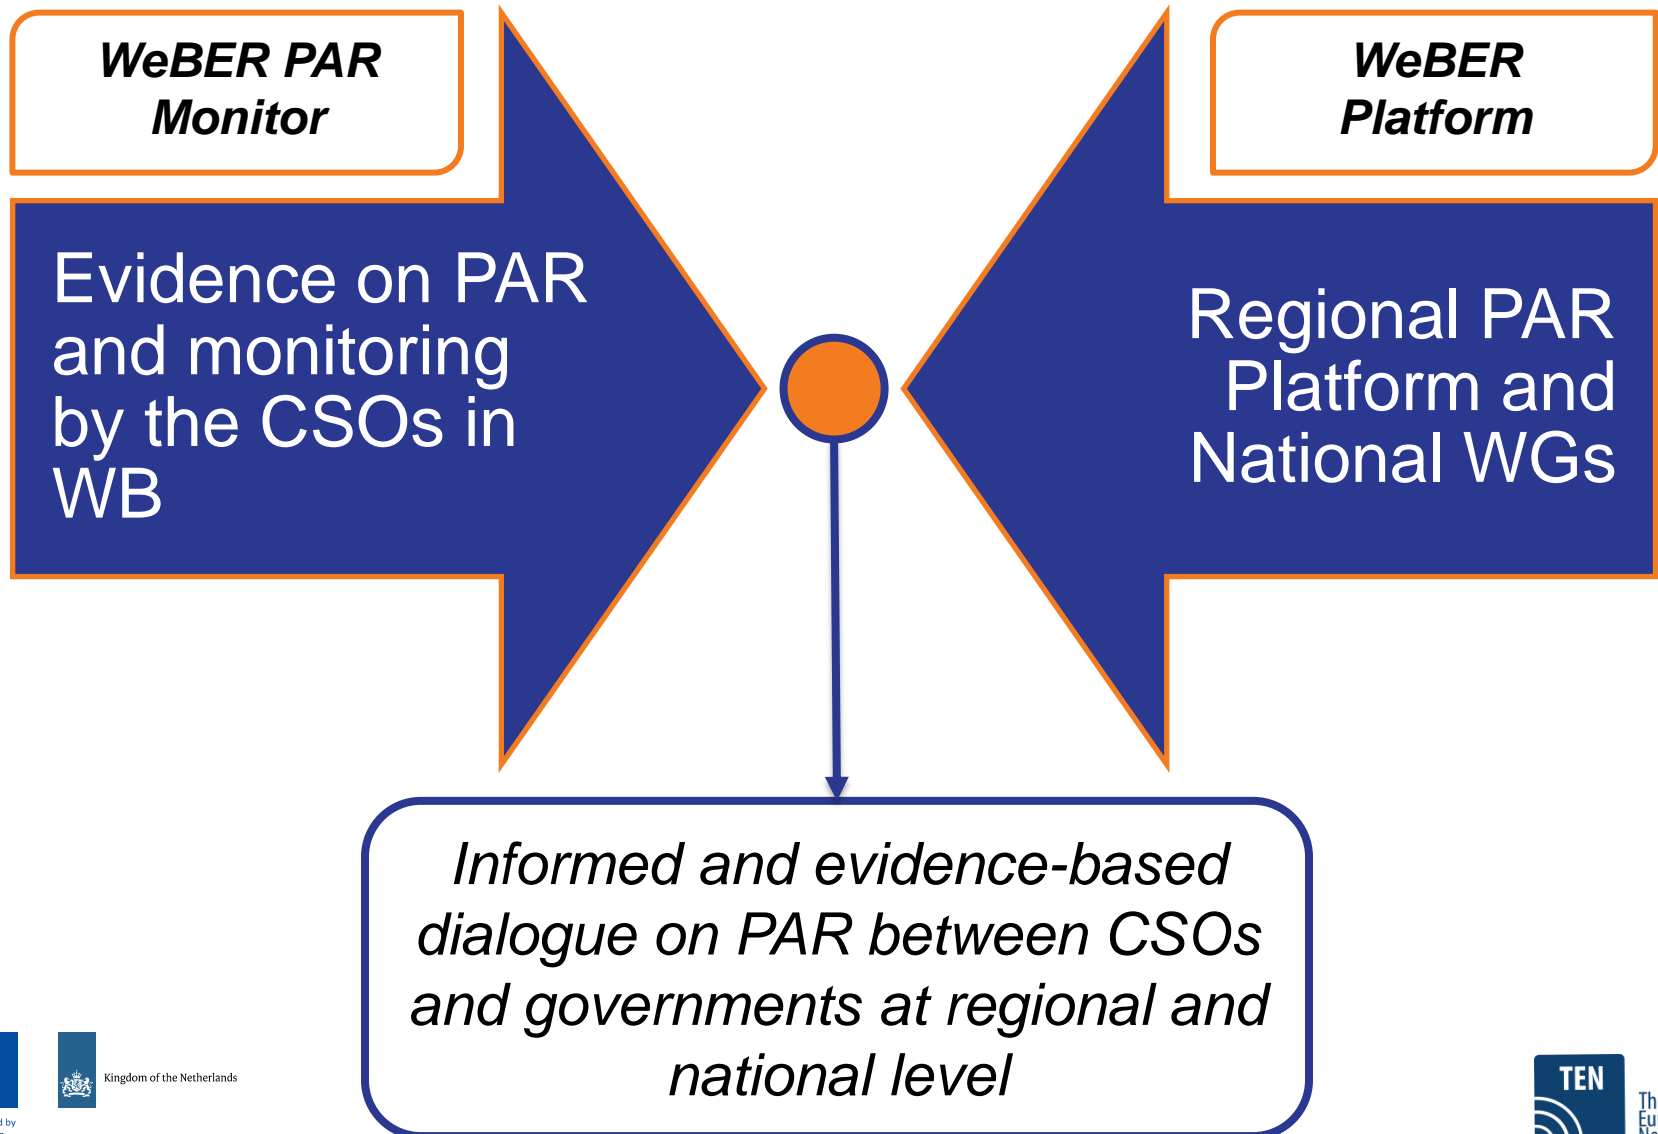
WeBER PAR Monitor

Evidence on PAR and monitoring by the CSOs in WB

WeBER Platform

Regional PAR Platform and National WGs

Informed and evidence-based dialogue on PAR between CSOs and governments at regional and national level

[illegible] by

Kingdom of the Netherlands

TEN

Th
Eu
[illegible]